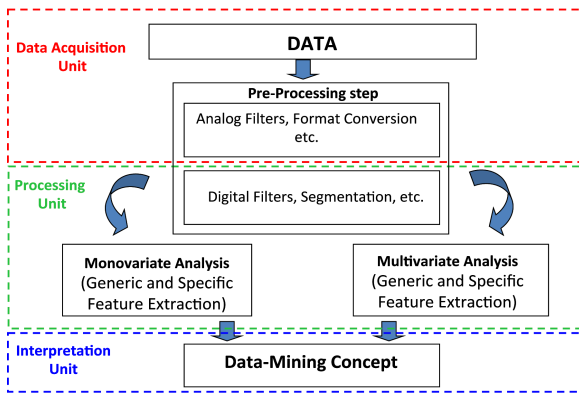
Data Acquisition Unit

DATA

Pre-Processing step

Analog Filters, Format Conversion etc.

Processing Unit

Digital Filters, Segmentation, etc.

Monovariate Analysis (Generic and Specific Feature Extraction)

Multivariate Analysis (Generic and Specific Feature Extraction)

Interpretation Unit

Data-Mining Concept